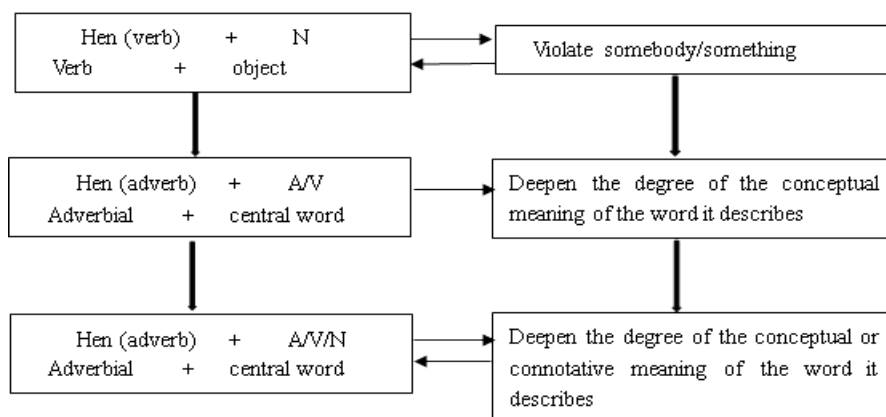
Hen (verb) + N
Verb + object

Violate somebody/something

Hen (adverb) + A/V
Adverbial + central word

Deepen the degree of the conceptual meaning of the word it describes

Hen (adverb) + A/V/N
Adverbial + central word

Deepen the degree of the conceptual or connotative meaning of the word it describes